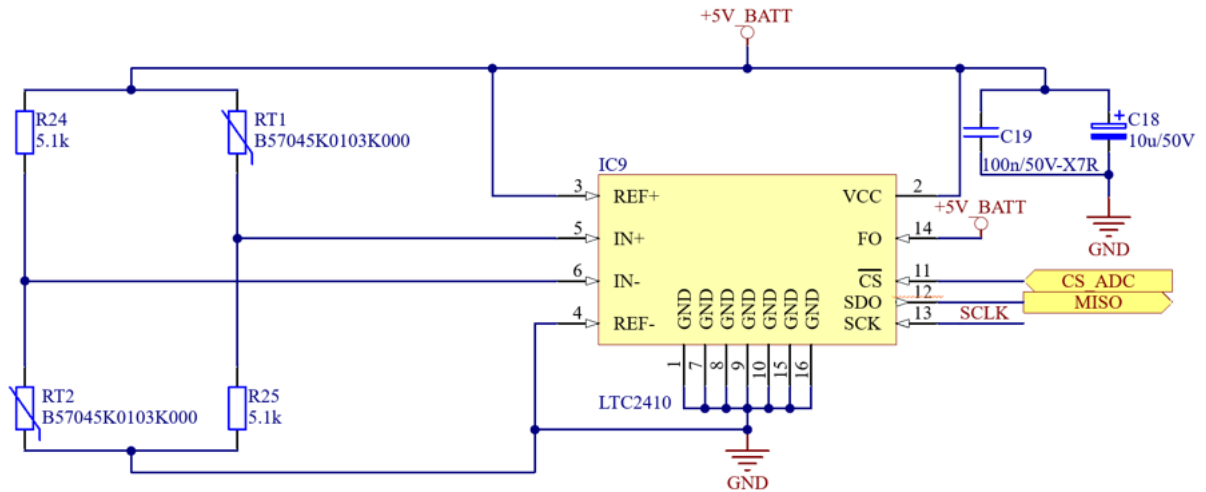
+5V_BATT

R24
5.1k

RT1
B57045K0103K000

C19
100n/50V-X7R

C18
10u/50V

IC9

3 REF+
5 IN+
6 IN-
4 REF-

VCC 2
FO 14
$\overline{CS}$ 11
SDO 12
SCK 13

+5V_BATT

GND

CS_ADC
MISO
SCLK

GND GND GND GND GND GND GND
1 7 8 9 10 15 16

LTC2410

RT2
B57045K0103K000

R25
5.1k

GND